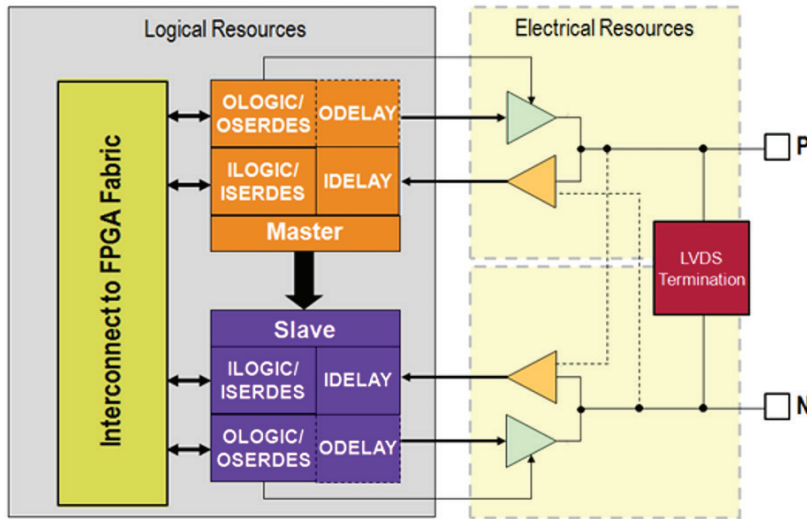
Logical Resources

Electrical Resources

Interconnect to FPGA Fabric

OLOGIC/ OSERDES

ODELAY

ILOGIC/ ISERDES

IDELAY

Master

Slave

ILOGIC/ ISERDES

IDELAY

OLOGIC/ OSERDES

ODELAY

LVDS Termination

P

N